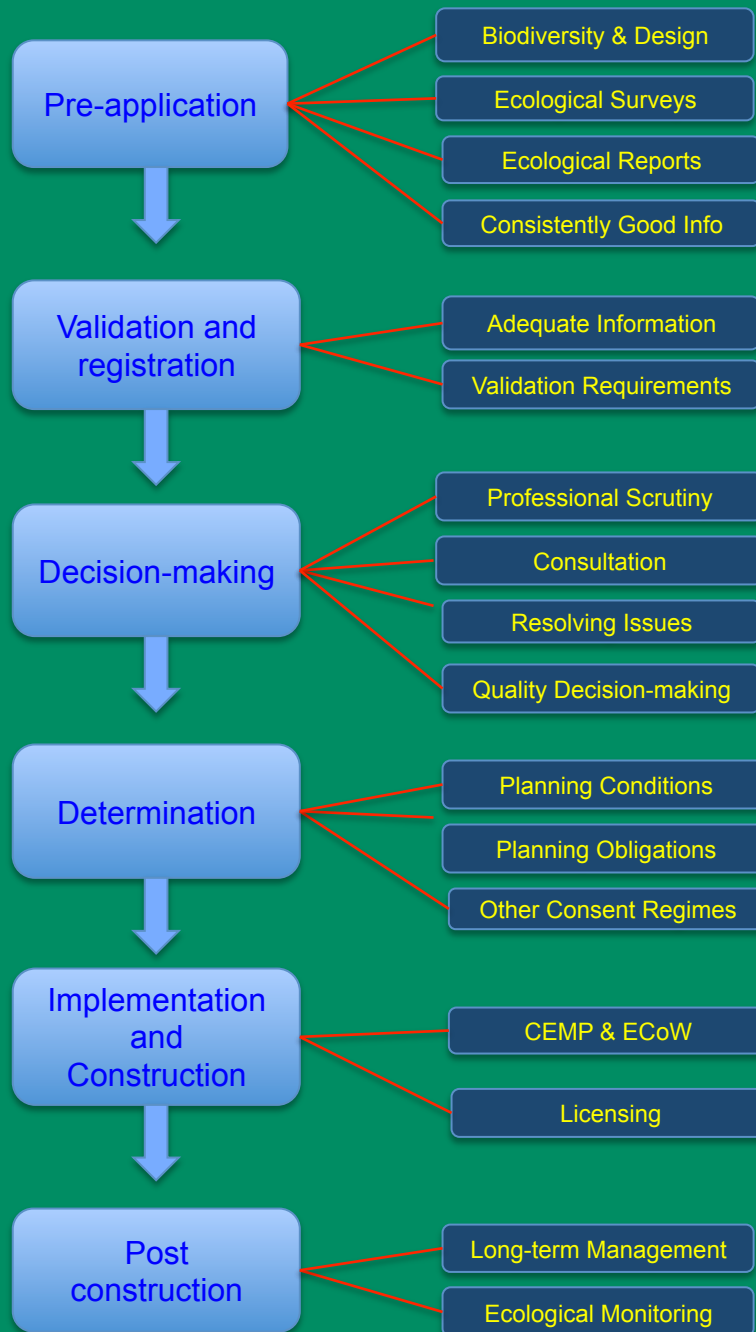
Pre-application

Biodiversity & Design

Ecological Surveys

Ecological Reports

Consistently Good Info

Validation and registration

Adequate Information

Validation Requirements

Decision-making

Professional Scrutiny

Consultation

Resolving Issues

Quality Decision-making

Determination

Planning Conditions

Planning Obligations

Other Consent Regimes

Implementation and Construction

CEMP & ECoW

Licensing

Post construction

Long-term Management

Ecological Monitoring